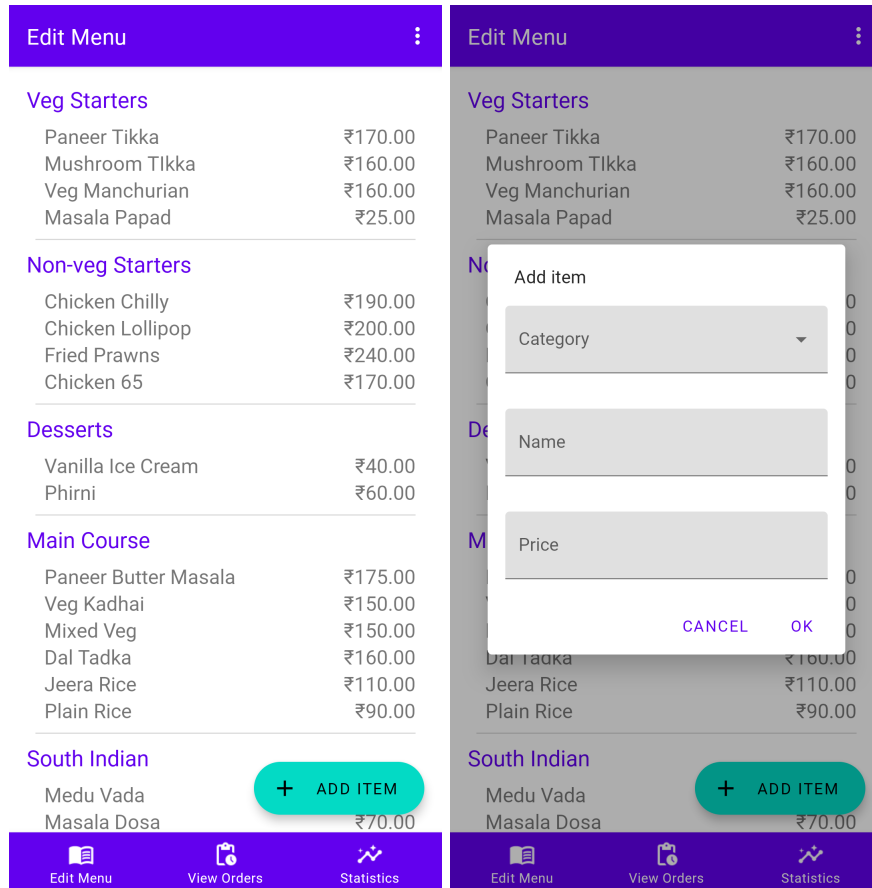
Edit Menu

Veg Starters
Paneer Tikka ₹170.00
Mushroom TIkka ₹160.00
Veg Manchurian ₹160.00
Masala Papad ₹25.00

Non-veg Starters
Chicken Chilly ₹190.00
Chicken Lollipop ₹200.00
Fried Prawns ₹240.00
Chicken 65 ₹170.00

Desserts
Vanilla Ice Cream ₹40.00
Phirni ₹60.00

Main Course
Paneer Butter Masala ₹175.00
Veg Kadhai ₹150.00
Mixed Veg ₹150.00
Dal Tadka ₹160.00
Jeera Rice ₹110.00
Plain Rice ₹90.00

South Indian
Medu Vada
Masala Dosa ₹70.00

+ ADD ITEM

Edit Menu
View Orders
Statistics

Edit Menu

Veg Starters
Paneer Tikka ₹170.00
Mushroom TIkka ₹160.00
Veg Manchurian ₹160.00
Masala Papad ₹25.00

Add item
Category
Name
Price
CANCEL OK

Jeera Rice ₹110.00
Plain Rice ₹90.00

South Indian
Medu Vada
Masala Dosa ₹70.00

+ ADD ITEM

Edit Menu
View Orders
Statistics